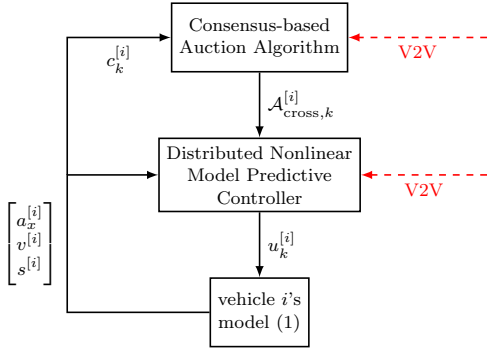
Consensus-based Auction Algorithm

V2V

$c_k^{[i]}$

$\mathcal{A}_{\text{cross},k}^{[i]}$

Distributed Nonlinear Model Predictive Controller

V2V

$\begin{bmatrix} a_x^{[i]} \\ v^{[i]} \\ s^{[i]} \end{bmatrix}$

$u_k^{[i]}$

vehicle $i$'s model (1)